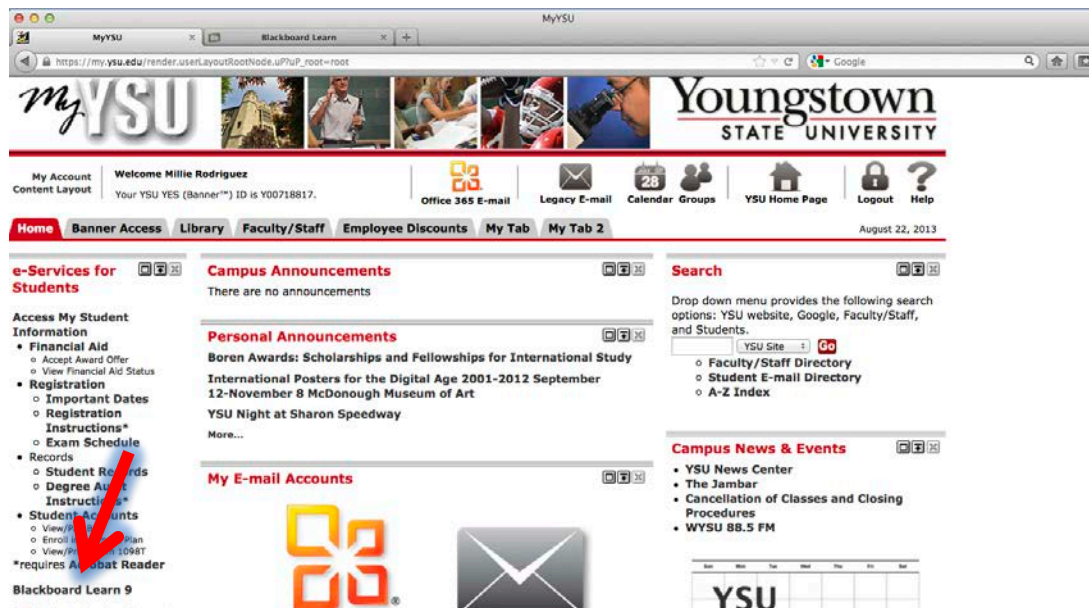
MyYSU

MyYSU

Blackboard Learn

https://my.ysu.edu/render.userLayoutRootNode.uP?uP_root=root

Google

myYSU

Youngstown STATE UNIVERSITY

My Account
Content Layout

Welcome Millie Rodriguez
Your YSU YES (Banner™) ID is Y00718817.

Office 365 E-mail
Legacy E-mail
Calendar
Groups
YSU Home Page
Logout
Help

Home | Banner Access | Library | Faculty/Staff | Employee Discounts | My Tab | My Tab 2

August 22, 2013

e-Services for Students

Access My Student Information
• Financial Aid
 ○ Accept Award Offer
 ○ View Financial Aid Status
• Registration
 ○ Important Dates
 ○ Registration Instructions*
 ○ Exam Schedule
• Records
 ○ Student Re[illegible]rds
 ○ Degree Au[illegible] Instructi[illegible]*
• Student A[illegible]ts
 ○ View/P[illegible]
 ○ Enroll i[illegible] Plan
 ○ View/P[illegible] 1098T
*requires A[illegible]bat Reader

Blackboard Learn 9

Campus Announcements
There are no announcements

Personal Announcements
Boren Awards: Scholarships and Fellowships for International Study
International Posters for the Digital Age 2001-2012 September 12-November 8 McDonough Museum of Art
YSU Night at Sharon Speedway
More...

My E-mail Accounts

Search
Drop down menu provides the following search options: YSU website, Google, Faculty/Staff, and Students.
YSU Site
Go
○ Faculty/Staff Directory
○ Student E-mail Directory
○ A-Z Index

Campus News & Events
• YSU News Center
• The Jambar
• Cancellation of Classes and Closing Procedures
• WYSU 88.5 FM

YSU